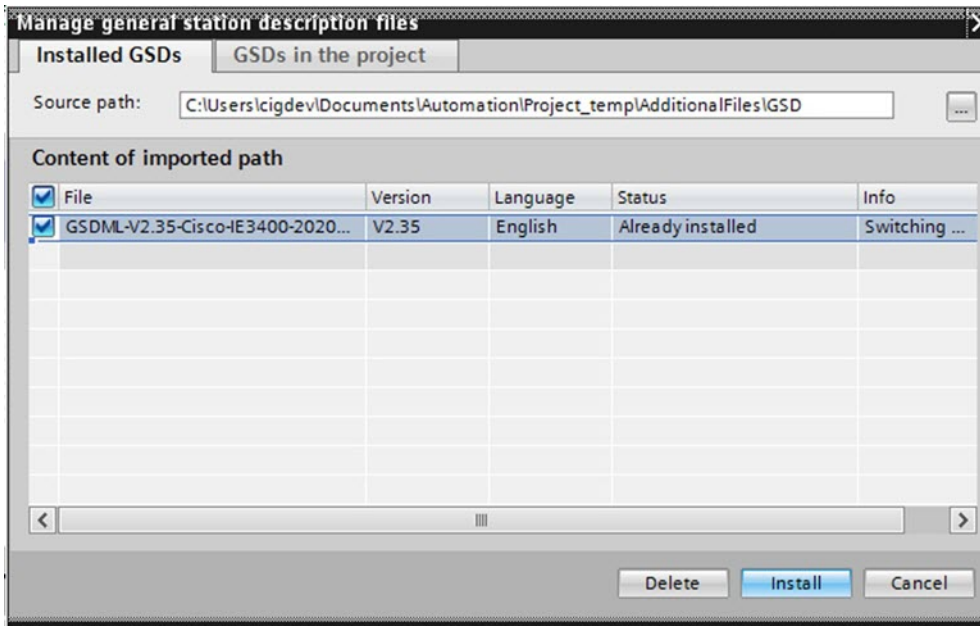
Manage general station description files

Installed GSDs | GSDs in the project

Source path: C:\Users\cigdev\Documents\Automation\Project_temp\AdditionalFiles\GSD ...

Content of imported path

| File | Version | Language | Status | Info |
|---|---|---|---|---|
| GSDML-V2.35-Cisco-IE3400-2020... | V2.35 | English | Already installed | Switching ... |

Delete | Install | Cancel